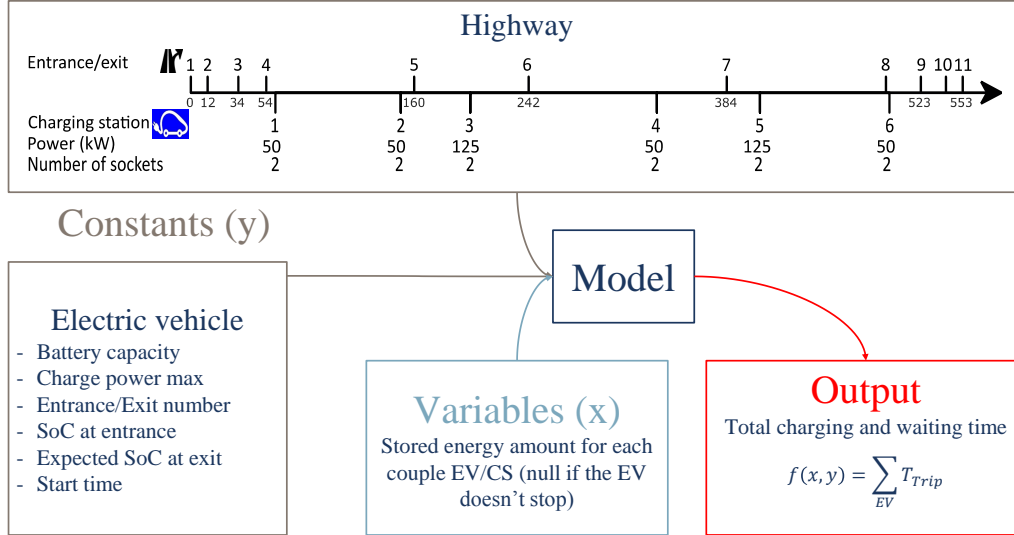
Highway

Entrance/exit 1 2 3 4 5 6 7 8 9 10 11

0 12 34 54 160 242 384 523 553

| Charging station | 1 | 2 | 3 | 4 | 5 | 6 |
|---|---|---|---|---|---|---|
| Power (kW) | 50 | 50 | 125 | 50 | 125 | 50 |
| Number of sockets | 2 | 2 | 2 | 2 | 2 | 2 |

Constants (y)

Electric vehicle
- Battery capacity
- Charge power max
- Entrance/Exit number
- SoC at entrance
- Expected SoC at exit
- Start time

Model

Variables (x)
Stored energy amount for each couple EV/CS (null if the EV doesn't stop)

Output
Total charging and waiting time
$f(x,y) = \sum_{EV} T_{Trip}$